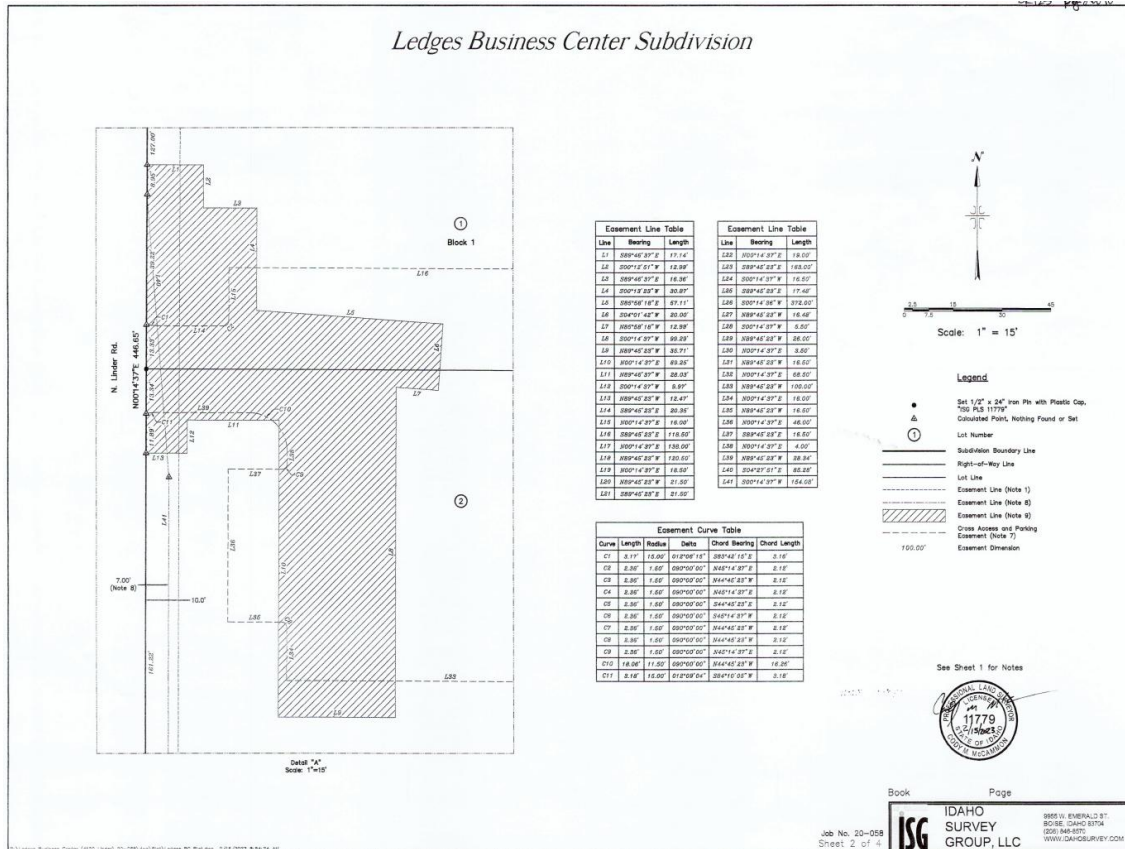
Ledges Business Center Subdivision

N. Linder Rd.
N00°14'37"E 446.65'

① Block 1

②

L1 L2 L3 L4 L5 L6 L7 L8 L9 L10 L11 L12 L13 L14 L15 L16 L17 L18 L19 L20 L21 L22 L23 L24 L25 L26 L27 L28 L29 L30 L31 L32 L33 L34 L35 L36 L37 L38 L39 L40 L41

C1 C2 C3 C4 C5 C6 C7 C8 C9 C10 C11

7.00' (Note 8)
10.0'
161.32'

Detail "A"
Scale: 1"=15'

Easement Line Table

| Line | Bearing | Length |
|---|---|---|
| L1 | S89°45'37"E | 17.14' |
| L2 | S00°12'51"W | 12.98' |
| L3 | S89°46'37"E | 15.36' |
| L4 | S00°13'23"W | 30.97' |
| L5 | S86°56'16"E | 57.11' |
| L6 | S04°01'42"W | 20.00' |
| L7 | N86°58'16"W | 12.98' |
| L8 | S00°14'37"W | 99.29' |
| L9 | N89°45'23"W | 35.71' |
| L10 | N00°14'37"E | 89.25' |
| L11 | N89°45'37"W | 28.03' |
| L12 | S00°14'37"W | 8.97' |
| L13 | N89°45'23"W | 12.47' |
| L14 | S89°45'23"E | 20.35' |
| L15 | N00°14'37"E | 16.00' |
| L16 | S89°45'23"E | 118.50' |
| L17 | N00°14'37"E | 130.00' |
| L18 | N89°45'23"W | 120.50' |
| L19 | N00°14'37"E | 18.50' |
| L20 | N89°45'23"W | 21.50' |
| L21 | S89°45'23"E | 21.50' |

Easement Line Table

| Line | Bearing | Length |
|---|---|---|
| L22 | N00°14'37"E | 19.00' |
| L23 | S89°45'23"E | 153.03' |
| L24 | S00°14'37"W | 16.50' |
| L25 | S89°45'23"E | 17.46' |
| L26 | S00°14'36"W | 372.00' |
| L27 | N89°45'23"W | 16.46' |
| L28 | S00°14'37"W | 5.50' |
| L29 | N89°45'23"W | 26.00' |
| L30 | N00°14'37"E | 3.50' |
| L31 | N89°45'23"W | 16.50' |
| L32 | N00°14'37"E | 68.50' |
| L33 | N89°45'23"W | 100.00' |
| L34 | N00°14'37"E | 16.00' |
| L35 | N89°45'23"W | 16.50' |
| L36 | N00°14'37"E | 46.00' |
| L37 | S89°45'23"E | 16.50' |
| L38 | N00°14'37"E | 4.00' |
| L39 | N89°45'23"W | 28.34' |
| L40 | S04°27'01"E | 82.28' |
| L41 | S00°14'37"W | 154.08' |

Easement Curve Table

| Curve | Length | Radius | Delta | Chord Bearing | Chord Length |
|---|---|---|---|---|---|
| C1 | 3.17' | 15.00' | 012°05'15" | S83°42'15"E | 3.16' |
| C2 | 2.36' | 1.50' | 090°00'00" | N45°14'37"E | 2.12' |
| C3 | 2.36' | 1.50' | 090°00'00" | N44°45'23"W | 2.12' |
| C4 | 2.36' | 1.50' | 090°00'00" | N45°14'37"E | 2.12' |
| C5 | 2.36' | 1.50' | 090°00'00" | S44°45'23"E | 2.12' |
| C6 | 2.36' | 1.50' | 090°00'00" | S45°14'37"W | 2.12' |
| C7 | 2.36' | 1.50' | 090°00'00" | N44°45'23"W | 2.12' |
| C8 | 2.36' | 1.50' | 090°00'00" | N44°45'23"W | 2.12' |
| C9 | 2.36' | 1.50' | 090°00'00" | N45°14'37"E | 2.12' |
| C10 | 18.06' | 11.50' | 090°00'00" | N44°45'23"W | 16.26' |
| C11 | 3.16' | 15.00' | 012°05'04" | S84°10'05"W | 3.16' |

N

Scale: 1" = 15'

Legend

Set 1/2" x 24" Iron Pin with Plastic Cap, "ISG PLS 11779"
Calculated Point, Nothing Found or Set
Lot Number
Subdivision Boundary Line
Right-of-Way Line
Lot Line
Easement Line (Note 1)
Easement Line (Note 8)
Easement Line (Note 9)
Cross Access and Parking Easement (Note 7)
100.00' Easement Dimension

See Sheet 1 for Notes

PROFESSIONAL LAND SURVEYOR 11779 STATE OF IDAHO CODY M. McCAMMON

Book Page

Job No. 20-058
Sheet 2 of 4

ISG IDAHO SURVEY GROUP, LLC
9955 W. EMERALD ST. BOISE, IDAHO 83704 (208) 846-8570 WWW.IDAHOSURVEY.COM